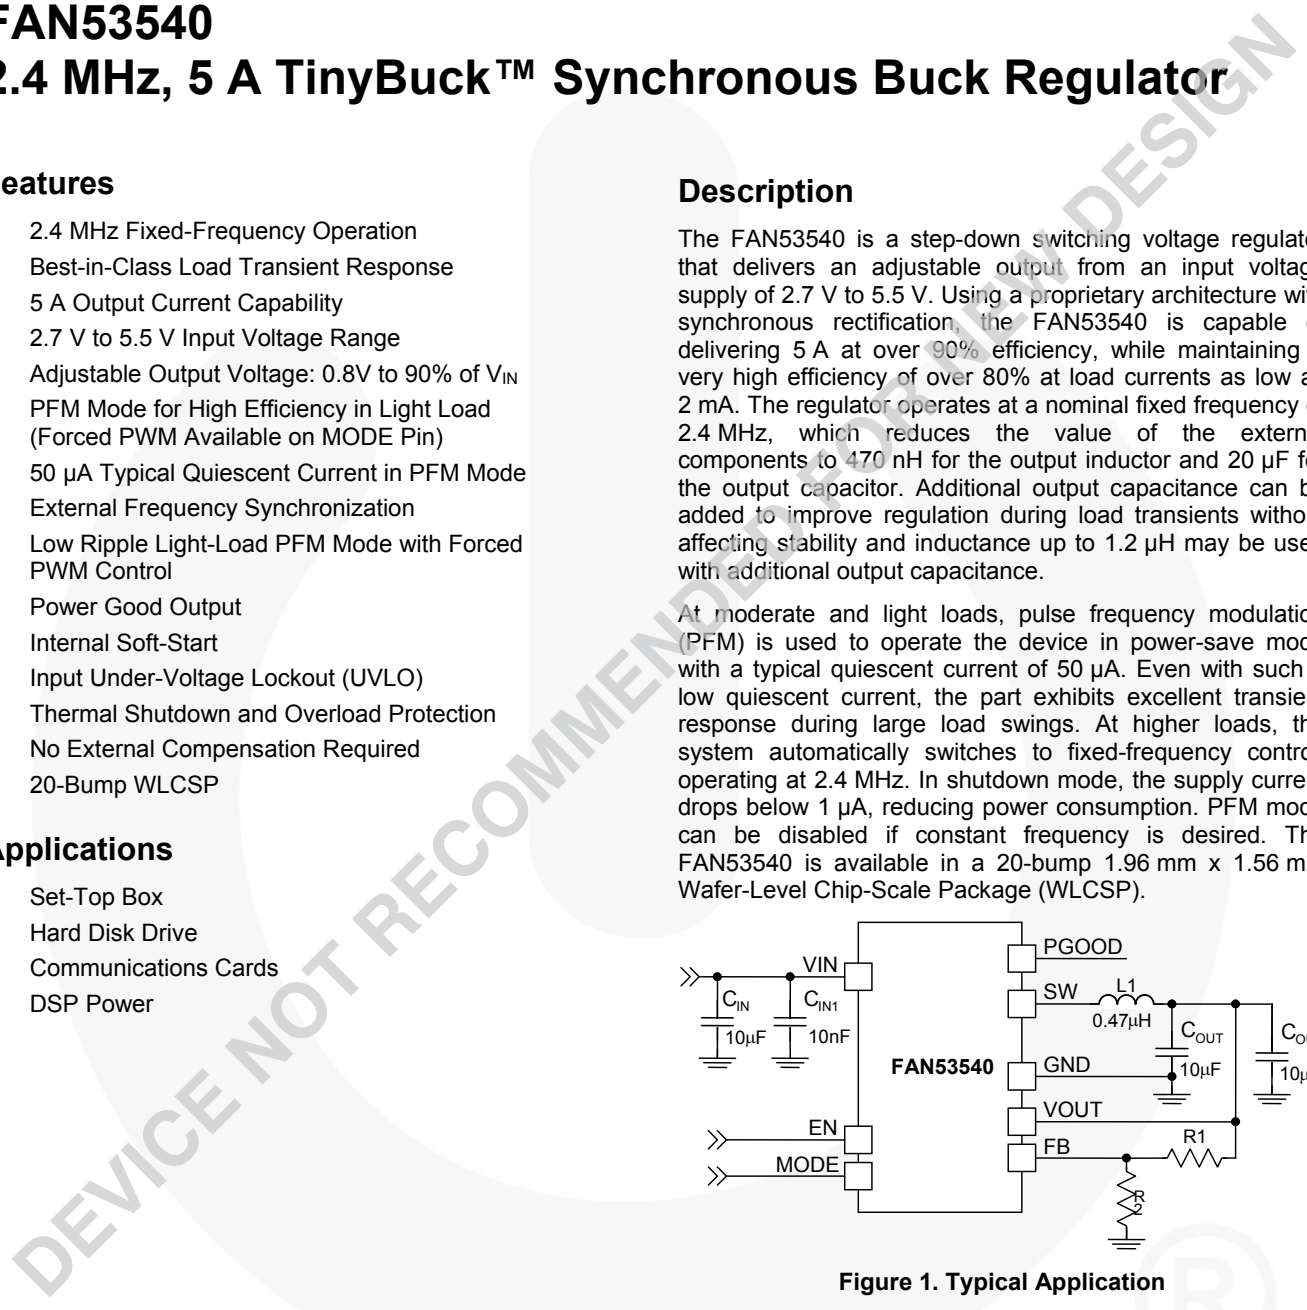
FAN53540
2.4 MHz, 5 A TinyBuck™ Synchronous Buck Regulator

eatures

2.4 MHz Fixed-Frequency Operation
Best-in-Class Load Transient Response
5 A Output Current Capability
2.7 V to 5.5 V Input Voltage Range
Adjustable Output Voltage: 0.8V to 90% of $V_{IN}$
PFM Mode for High Efficiency in Light Load (Forced PWM Available on MODE Pin)
50 µA Typical Quiescent Current in PFM Mode
External Frequency Synchronization
Low Ripple Light-Load PFM Mode with Forced PWM Control
Power Good Output
Internal Soft-Start
Input Under-Voltage Lockout (UVLO)
Thermal Shutdown and Overload Protection
No External Compensation Required
20-Bump WLCSP

pplications

Set-Top Box
Hard Disk Drive
Communications Cards
DSP Power

Description

The FAN53540 is a step-down switching voltage regulat that delivers an adjustable output from an input voltag supply of 2.7 V to 5.5 V. Using a proprietary architecture wi synchronous rectification, the FAN53540 is capable delivering 5 A at over 90% efficiency, while maintaining very high efficiency of over 80% at load currents as low a 2 mA. The regulator operates at a nominal fixed frequency 2.4 MHz, which reduces the value of the extern components to 470 nH for the output inductor and 20 µF f the output capacitor. Additional output capacitance can b added to improve regulation during load transients witho affecting stability and inductance up to 1.2 µH may be use with additional output capacitance.

At moderate and light loads, pulse frequency modulatio (PFM) is used to operate the device in power-save mod with a typical quiescent current of 50 µA. Even with such low quiescent current, the part exhibits excellent transie response during large load swings. At higher loads, th system automatically switches to fixed-frequency contro operating at 2.4 MHz. In shutdown mode, the supply curre drops below 1 µA, reducing power consumption. PFM mod can be disabled if constant frequency is desired. Th FAN53540 is available in a 20-bump 1.96 mm x 1.56 m Wafer-Level Chip-Scale Package (WLCSP).

VIN
$C_{IN}$
10µF
$C_{IN1}$
10nF
EN
MODE
FAN53540
PGOOD
SW
L1
0.47µH
$C_{OUT}$
10µF
$C_{OU}$
10µ
GND
VOUT
FB
R1
R2

Figure 1. Typical Application

DEVICE NOT RECOMMENDED FOR NEW DESIGN